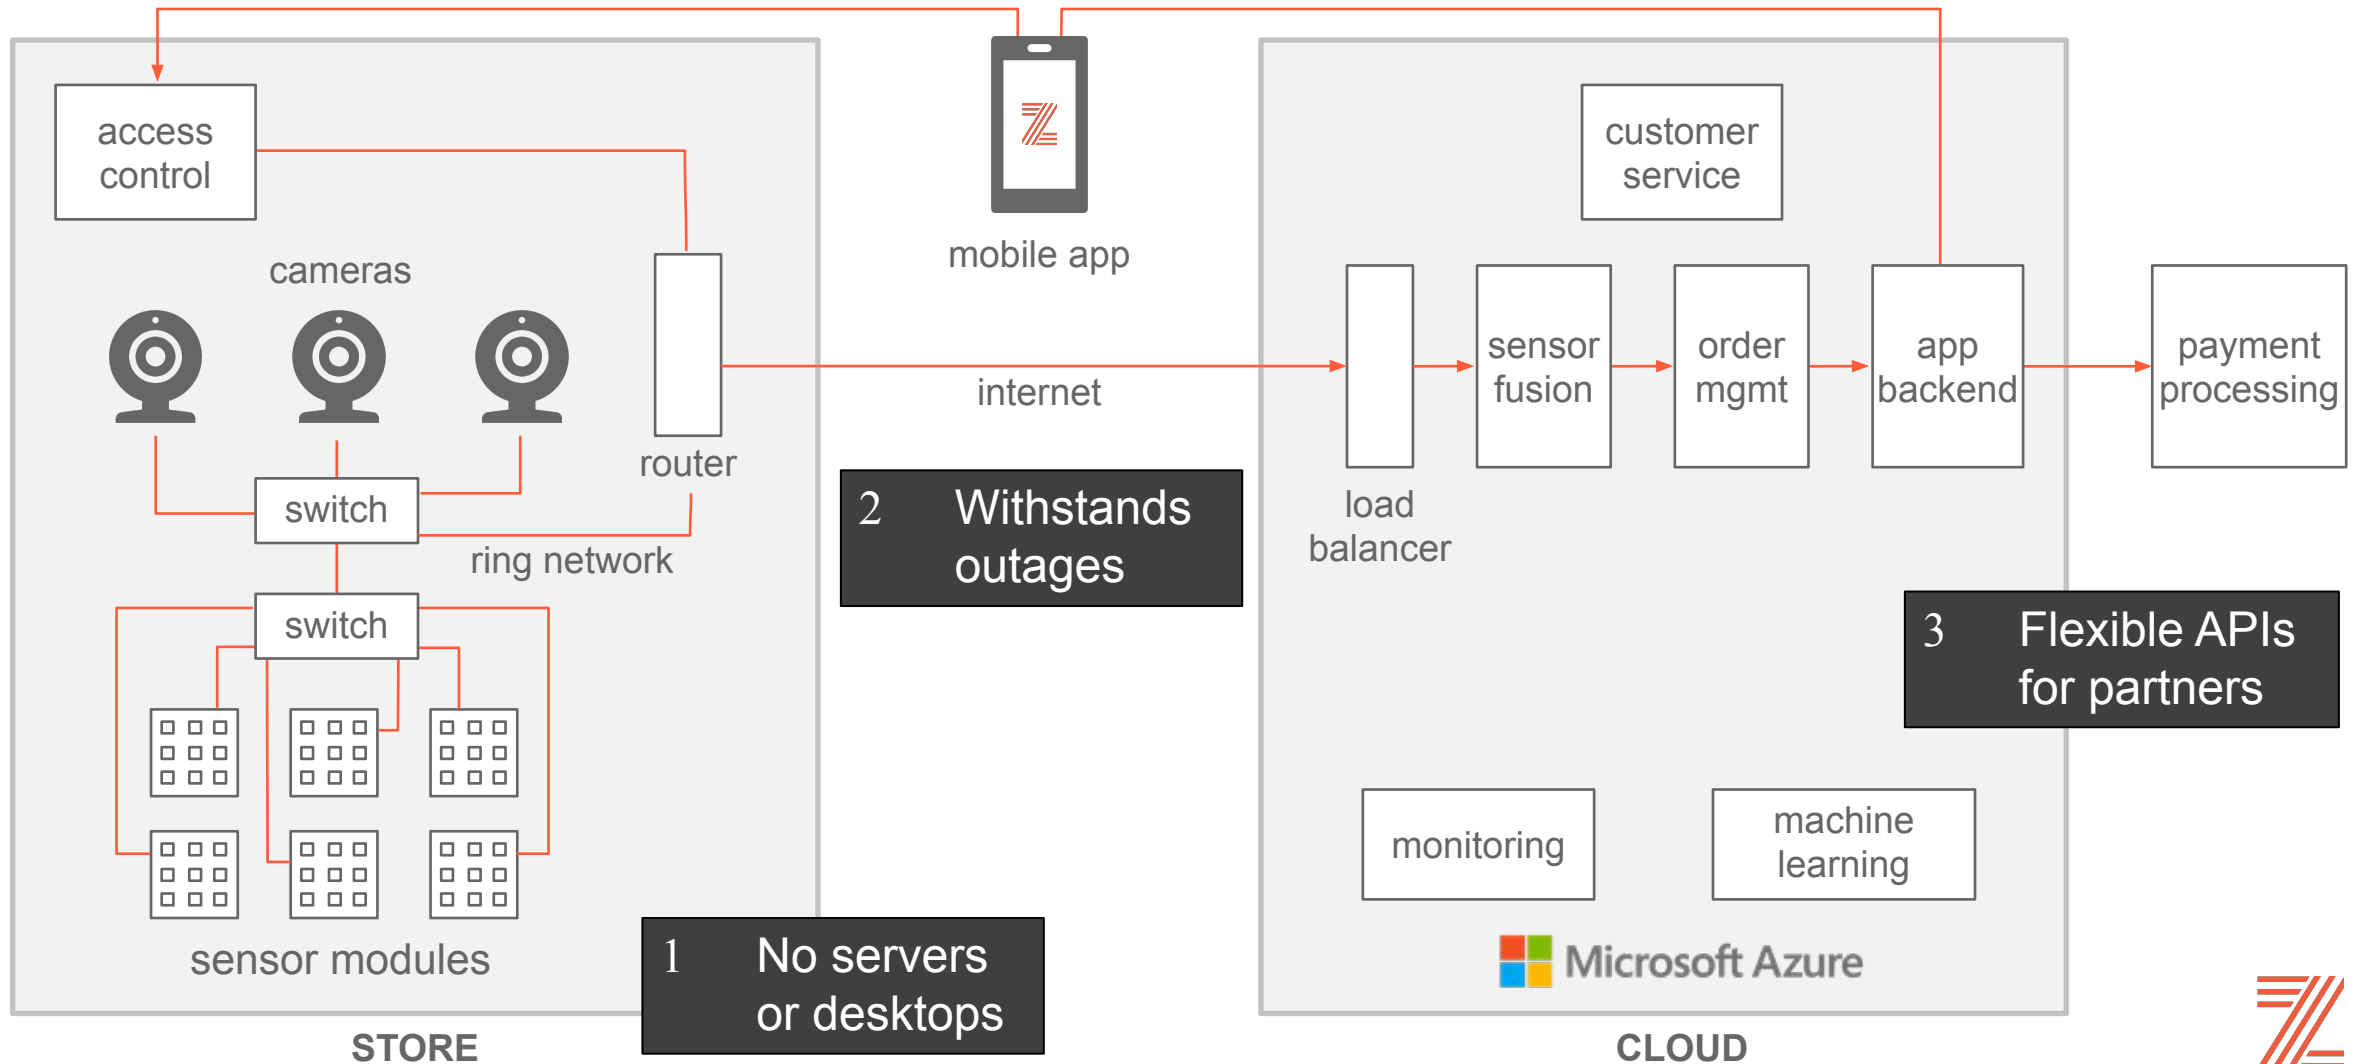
access control

cameras

router

switch

ring network

switch

sensor modules

STORE

mobile app

internet

2 Withstands outages

1 No servers or desktops

customer service

load balancer

sensor fusion

order mgmt

app backend

payment processing

3 Flexible APIs for partners

monitoring

machine learning

Microsoft Azure

CLOUD